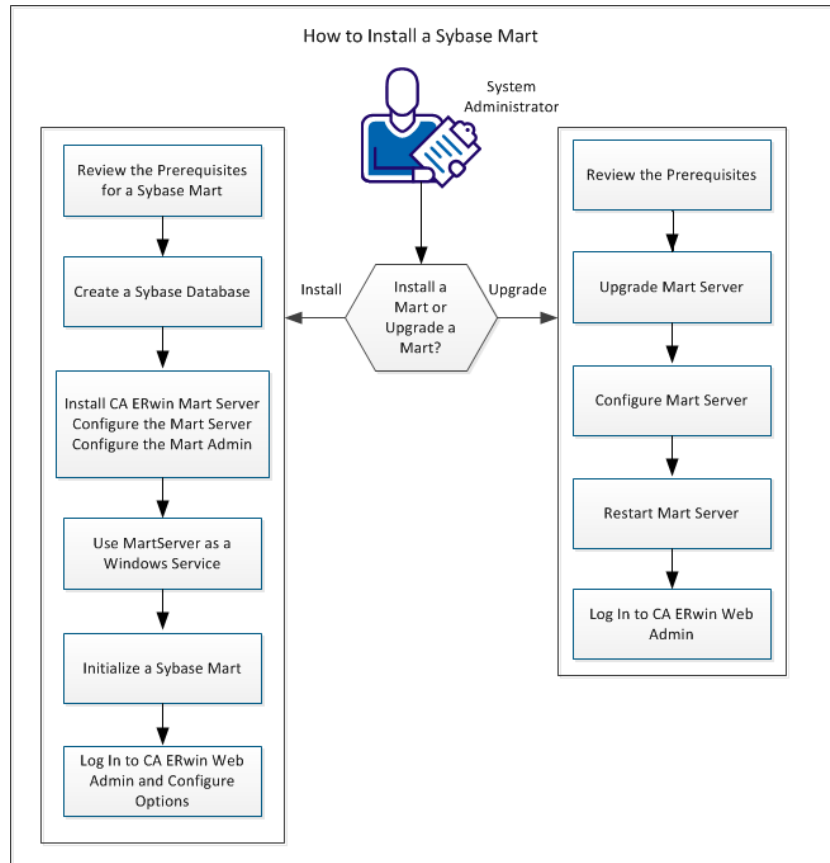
How to Install a Sybase Mart

System Administrator

Install a Mart or Upgrade a Mart?

Install

Upgrade

Review the Prerequisites for a Sybase Mart

Create a Sybase Database

Install CA ERwin Mart Server
Configure the Mart Server
Configure the Mart Admin

Use MartServer as a Windows Service

Initialize a Sybase Mart

Log In to CA ERwin Web Admin and Configure Options

Review the Prerequisites

Upgrade Mart Server

Configure Mart Server

Restart Mart Server

Log In to CA ERwin Web Admin